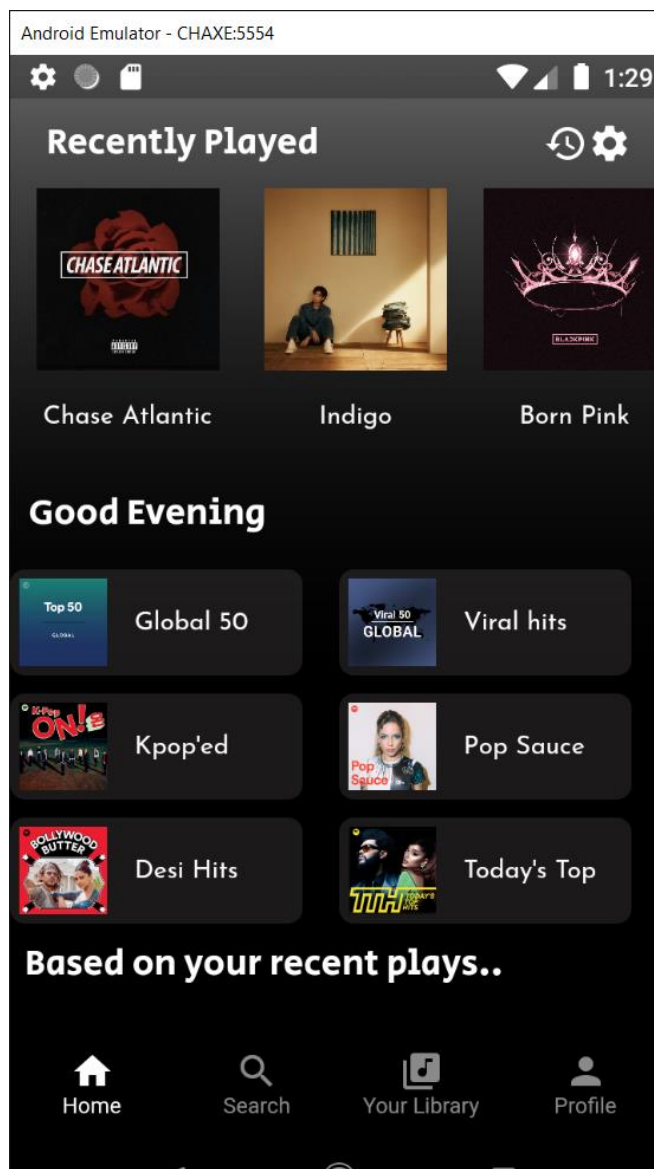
Android Emulator - CHAXE:5554

1:29

Recently Played

CHASE ATLANTIC

BLACKPINK

Chase Atlantic

Indigo

Born Pink

Good Evening

Top 50

GLOBAL

Global 50

Viral 50

GLOBAL

Viral hits

K-Pop ON!

Kpop'ed

Pop Sauce

Pop Sauce

BOLLYWOOD BUTTER

Desi Hits

TTH TODAY'S TOP HITS

Today's Top

Based on your recent plays..

Home

Search

Your Library

Profile